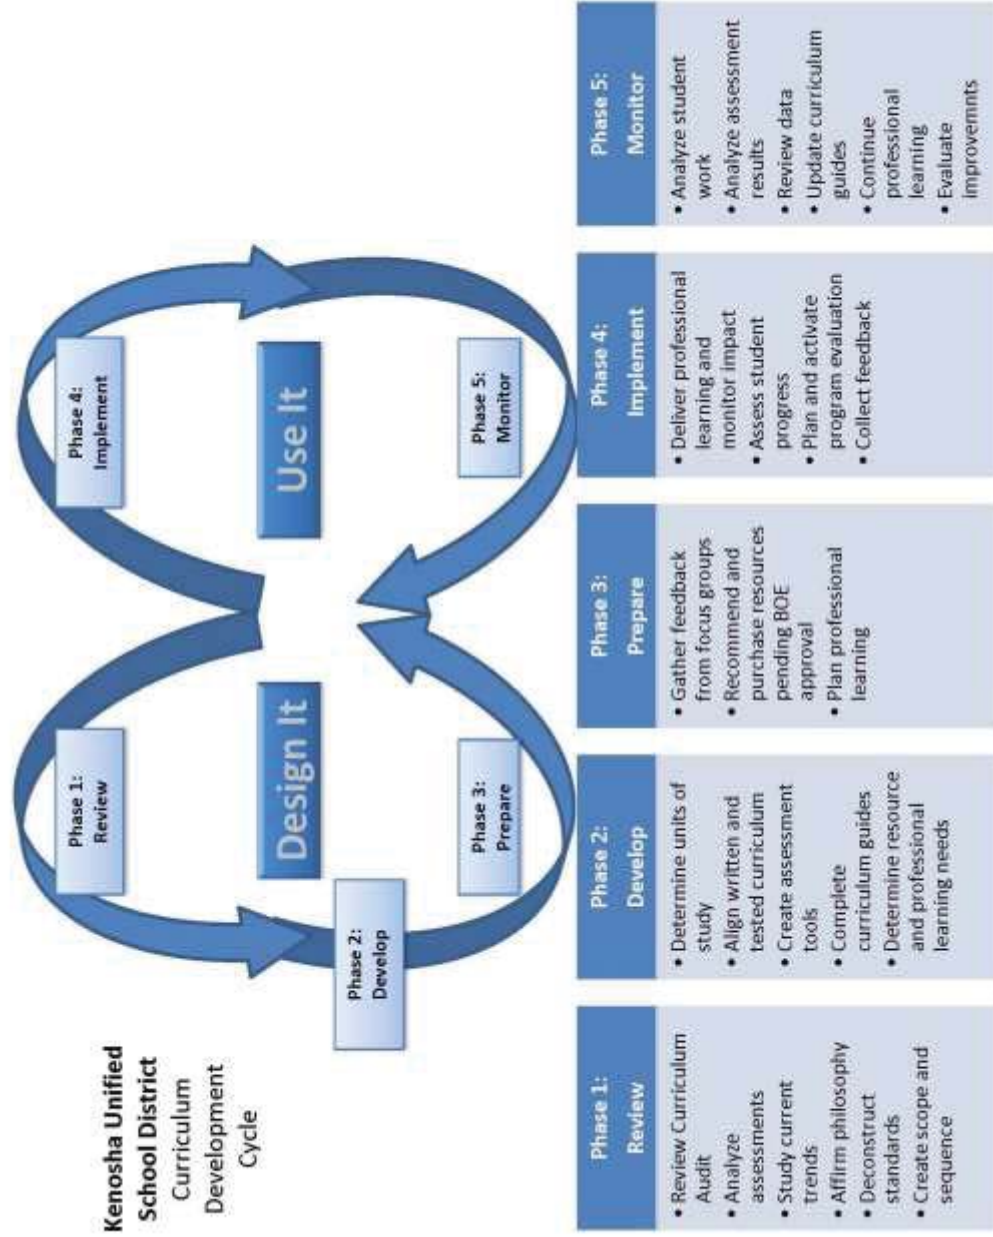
Kenosha Unified School District
Curriculum Development Cycle

Phase 1: Review

Phase 2: Develop

Design It

Phase 3: Prepare

Phase 4: Implement

Use It

Phase 5: Monitor

Phase 1: Review
• Review Curriculum Audit
• Analyze assessments
• Study current trends
• Affirm philosophy
• Deconstruct standards
• Create scope and sequence

Phase 2: Develop
• Determine units of study
• Align written and tested curriculum
• Create assessment tools
• Complete curriculum guides
• Determine resource and professional learning needs

Phase 3: Prepare
• Gather feedback from focus groups
• Recommend and purchase resources pending BOE approval
• Plan professional learning

Phase 4: Implement
• Deliver professional learning and monitor impact
• Assess student progress
• Plan and activate program evaluation
• Collect feedback

Phase 5: Monitor
• Analyze student work
• Analyze assessment results
• Review data
• Update curriculum guides
• Continue professional learning
• Evaluate improvemnts